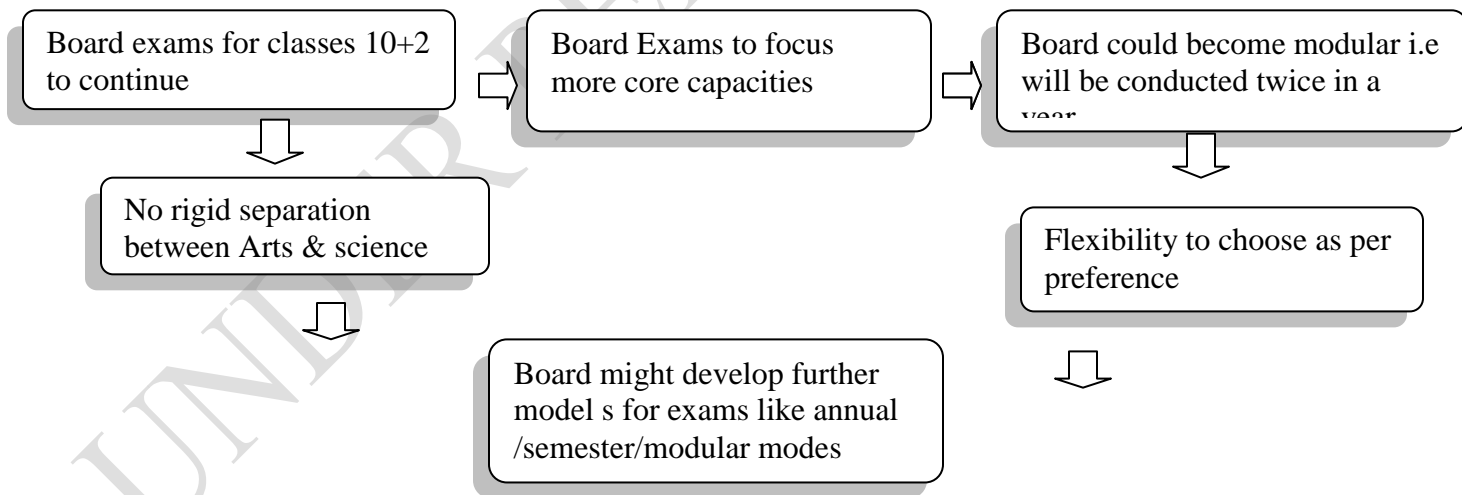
Board exams for classes 10+2 to continue

Board Exams to focus more core capacities

Board could become modular i.e will be conducted twice in a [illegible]

No rigid separation between Arts & science

Flexibility to choose as per preference

Board might develop further model s for exams like annual /semester/modular modes

UNDER REVIEW